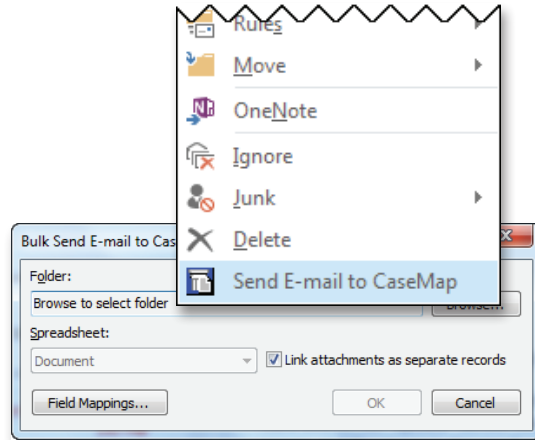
Rules
Move
OneNote
Ignore
Junk
Delete
Send E-mail to CaseMap

Bulk Send E-mail to Cas
Folder:
Browse to select folder
Browse...
Spreadsheet:
Document
Link attachments as separate records
Field Mappings...
OK
Cancel